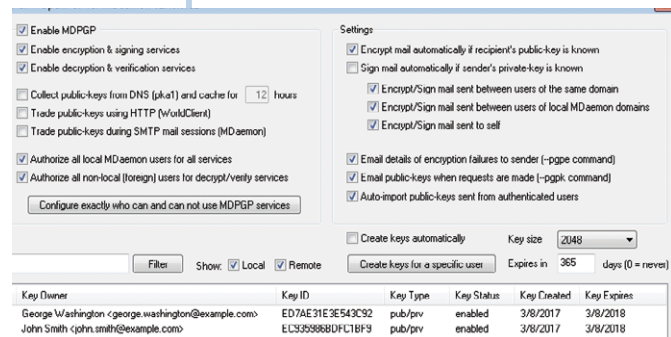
Enable MDPGP

Enable encryption & signing services

Enable decryption & verification services

Collect public-keys from DNS (pka1) and cache for 12 hours

Trade public-keys using HTTP (WorldClient)

Trade public-keys during SMTP mail sessions (MDaemon)

Authorize all local MDaemon users for all services

Authorize all non-local (foreign) users for decrypt/verify services

Configure exactly who can and can not use MDPGP services

Settings

Encrypt mail automatically if recipient's public-key is known

Sign mail automatically if sender's private-key is known

Encrypt/Sign mail sent between users of the same domain

Encrypt/Sign mail sent between users of local MDaemon domains

Encrypt/Sign mail sent to self

Email details of encryption failures to sender (--pgpe command)

Email public-keys when requests are made (--pgpk command)

Auto-import public-keys sent from authenticated users

Create keys automatically

Key size 2048

Filter

Show: Local Remote

Create keys for a specific user

Expires in 365 days (0 = never)

| Key Owner | Key ID | Key Type | Key Status | Key Created | Key Expires |
|---|---|---|---|---|---|
| George Washington <george.washington@example.com> | ED7AE31E3E543C92 | pub/prv | enabled | 3/8/2017 | 3/8/2018 |
| John Smith <john.smith@example.com> | EC93598BDFC1BF9 | pub/prv | enabled | 3/8/2017 | 3/8/2018 |